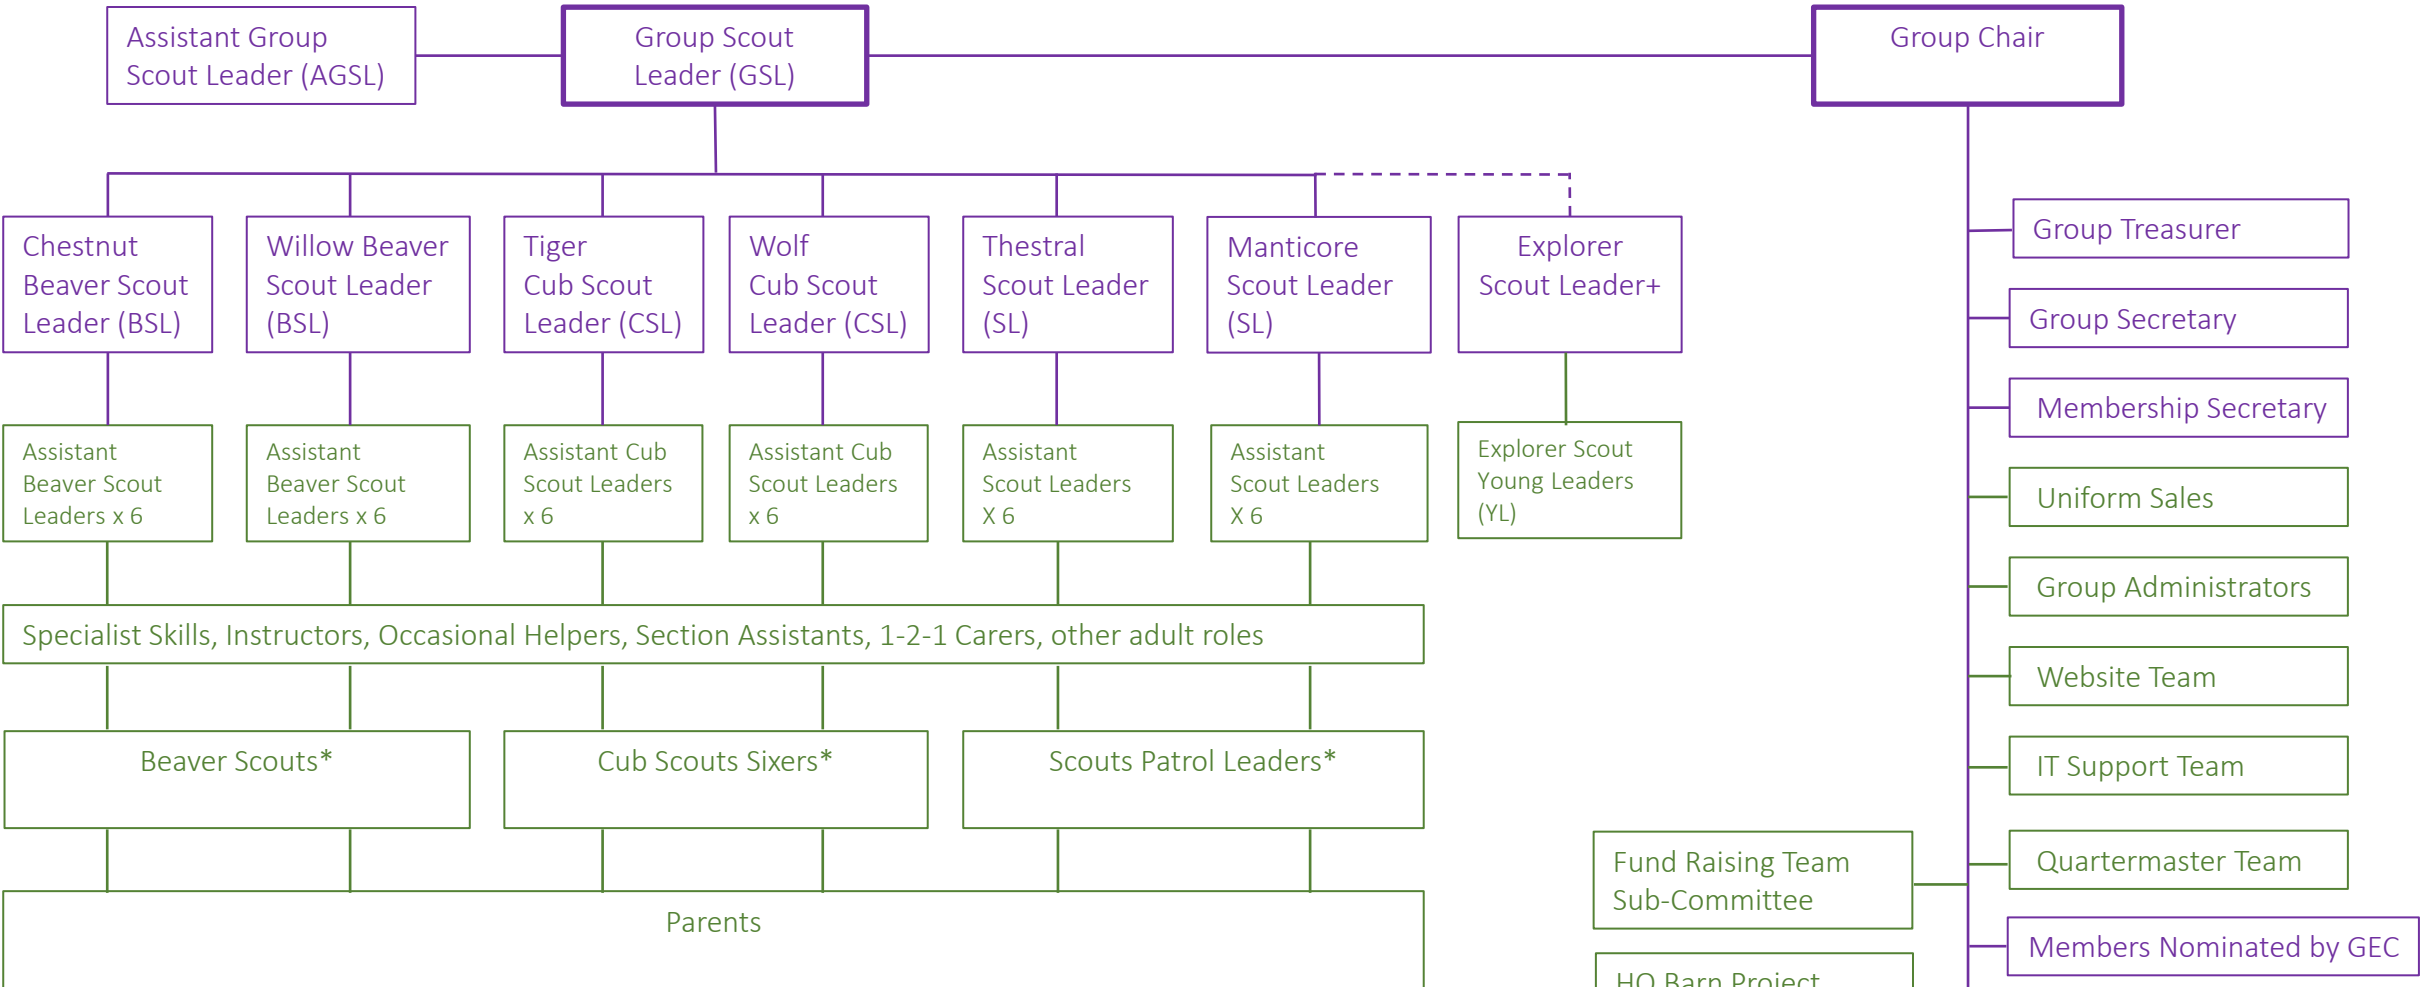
Assistant Group Scout Leader (AGSL)

Group Scout Leader (GSL)

Group Chair

Chestnut Beaver Scout Leader (BSL)

Willow Beaver Scout Leader (BSL)

Tiger Cub Scout Leader (CSL)

Wolf Cub Scout Leader (CSL)

Thestral Scout Leader (SL)

Manticore Scout Leader (SL)

Explorer Scout Leader+

Assistant Beaver Scout Leaders x 6

Assistant Beaver Scout Leaders x 6

Assistant Cub Scout Leaders x 6

Assistant Cub Scout Leaders x 6

Assistant Scout Leaders X 6

Assistant Scout Leaders X 6

Explorer Scout Young Leaders (YL)

Specialist Skills, Instructors, Occasional Helpers, Section Assistants, 1-2-1 Carers, other adult roles

Beaver Scouts*

Cub Scouts Sixers*

Scouts Patrol Leaders*

Parents

Group Treasurer

Group Secretary

Membership Secretary

Uniform Sales

Group Administrators

Website Team

IT Support Team

Quartermaster Team

Members Nominated by GEC

Fund Raising Team Sub-Committee

HQ Barn Project